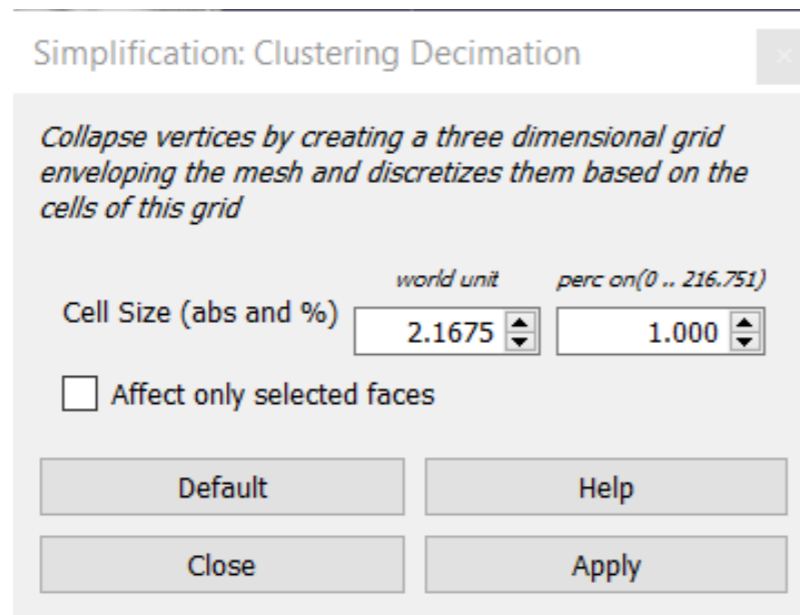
Simplification: Clustering Decimation

Collapse vertices by creating a three dimensional grid enveloping the mesh and discretizes them based on the cells of this grid

world unit perc on(0 .. 216.751)

Cell Size (abs and %) 2.1675 1.000

Affect only selected faces

Default Help

Close Apply